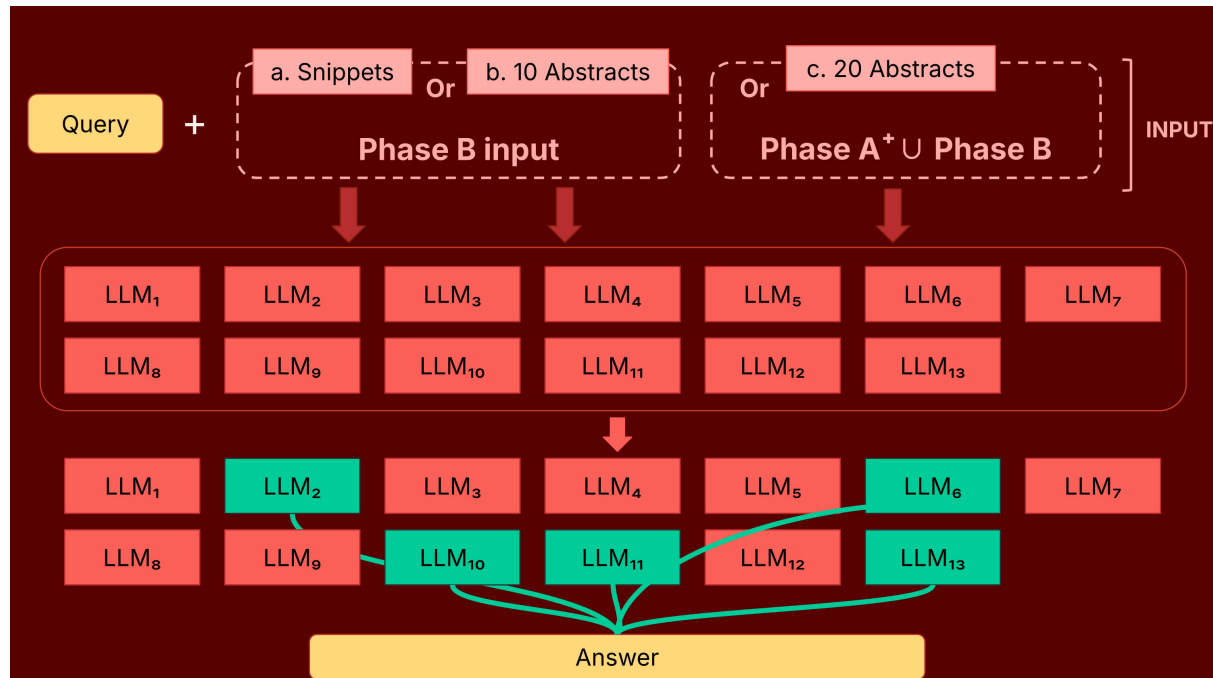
Query +

a. Snippets Or b. 10 Abstracts

Phase B input

Or c. 20 Abstracts

Phase $A^+ \cup$ Phase B

INPUT

$LLM_1$ $LLM_2$ $LLM_3$ $LLM_4$ $LLM_5$ $LLM_6$ $LLM_7$

$LLM_8$ $LLM_9$ $LLM_{10}$ $LLM_{11}$ $LLM_{12}$ $LLM_{13}$

$LLM_1$ $LLM_2$ $LLM_3$ $LLM_4$ $LLM_5$ $LLM_6$ $LLM_7$

$LLM_8$ $LLM_9$ $LLM_{10}$ $LLM_{11}$ $LLM_{12}$ $LLM_{13}$

Answer